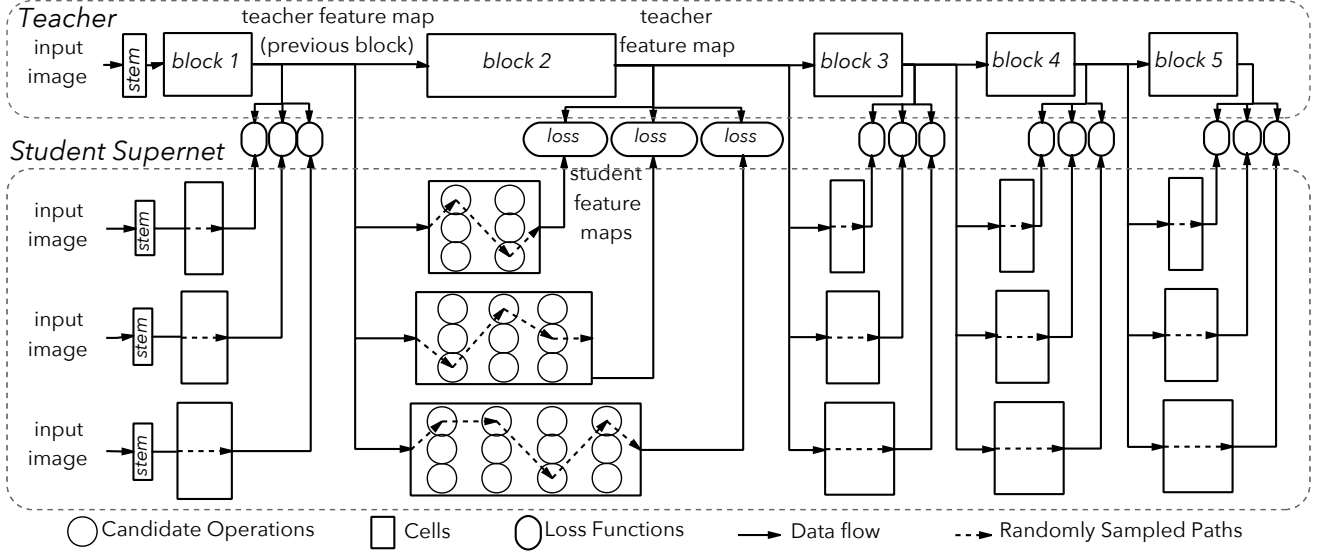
Teacher

input image

stem

block 1

teacher feature map (previous block)

block 2

teacher feature map

block 3

block 4

block 5

loss

loss

loss

Student Supernet

student feature maps

input image

stem

input image

stem

input image

stem

Candidate Operations

Cells

Loss Functions

Data flow

Randomly Sampled Paths